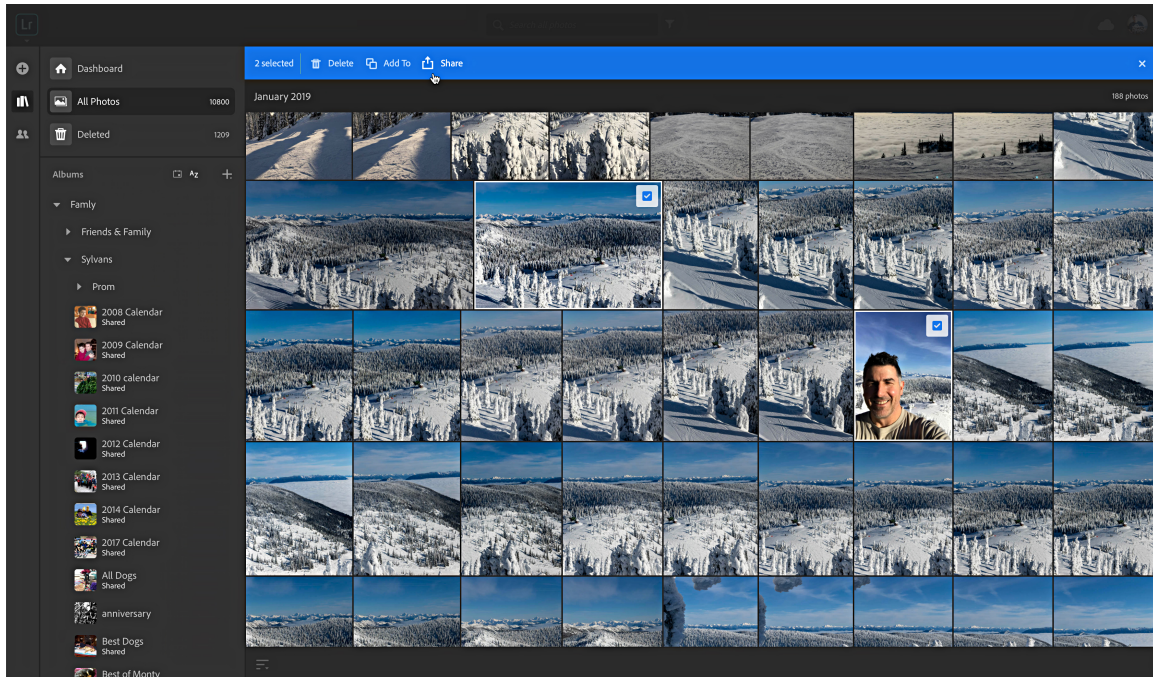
Lr

Dashboard

All Photos 10800

Deleted 1209

Albums

Famly

Friends & Family

Sylvans

Prom

2008 Calendar
Shared

2009 Calendar
Shared

2010 calendar
Shared

2011 Calendar
Shared

2012 Calendar
Shared

2013 Calendar
Shared

2014 Calendar
Shared

2017 Calendar
Shared

All Dogs
Shared

anniversary

Best Dogs
Shared

Best of Monty

2 selected Delete Add To Share

January 2019 188 photos